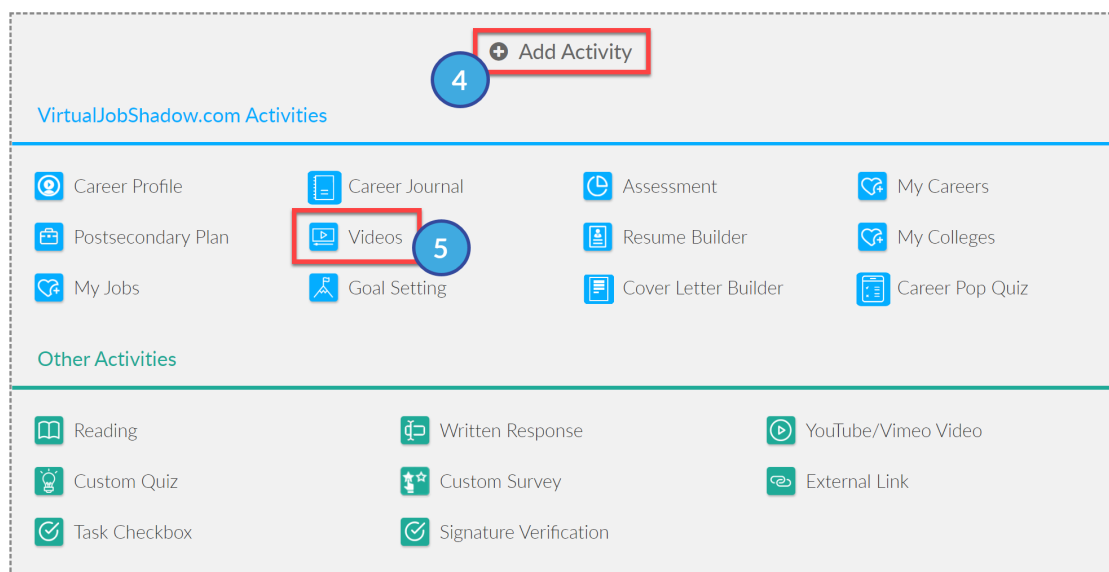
Add Activity

4

VirtualJobShadow.com Activities

Career Profile
Career Journal
Assessment
My Careers
Postsecondary Plan
Videos
5
Resume Builder
My Colleges
My Jobs
Goal Setting
Cover Letter Builder
Career Pop Quiz

Other Activities

Reading
Written Response
YouTube/Vimeo Video
Custom Quiz
Custom Survey
External Link
Task Checkbox
Signature Verification